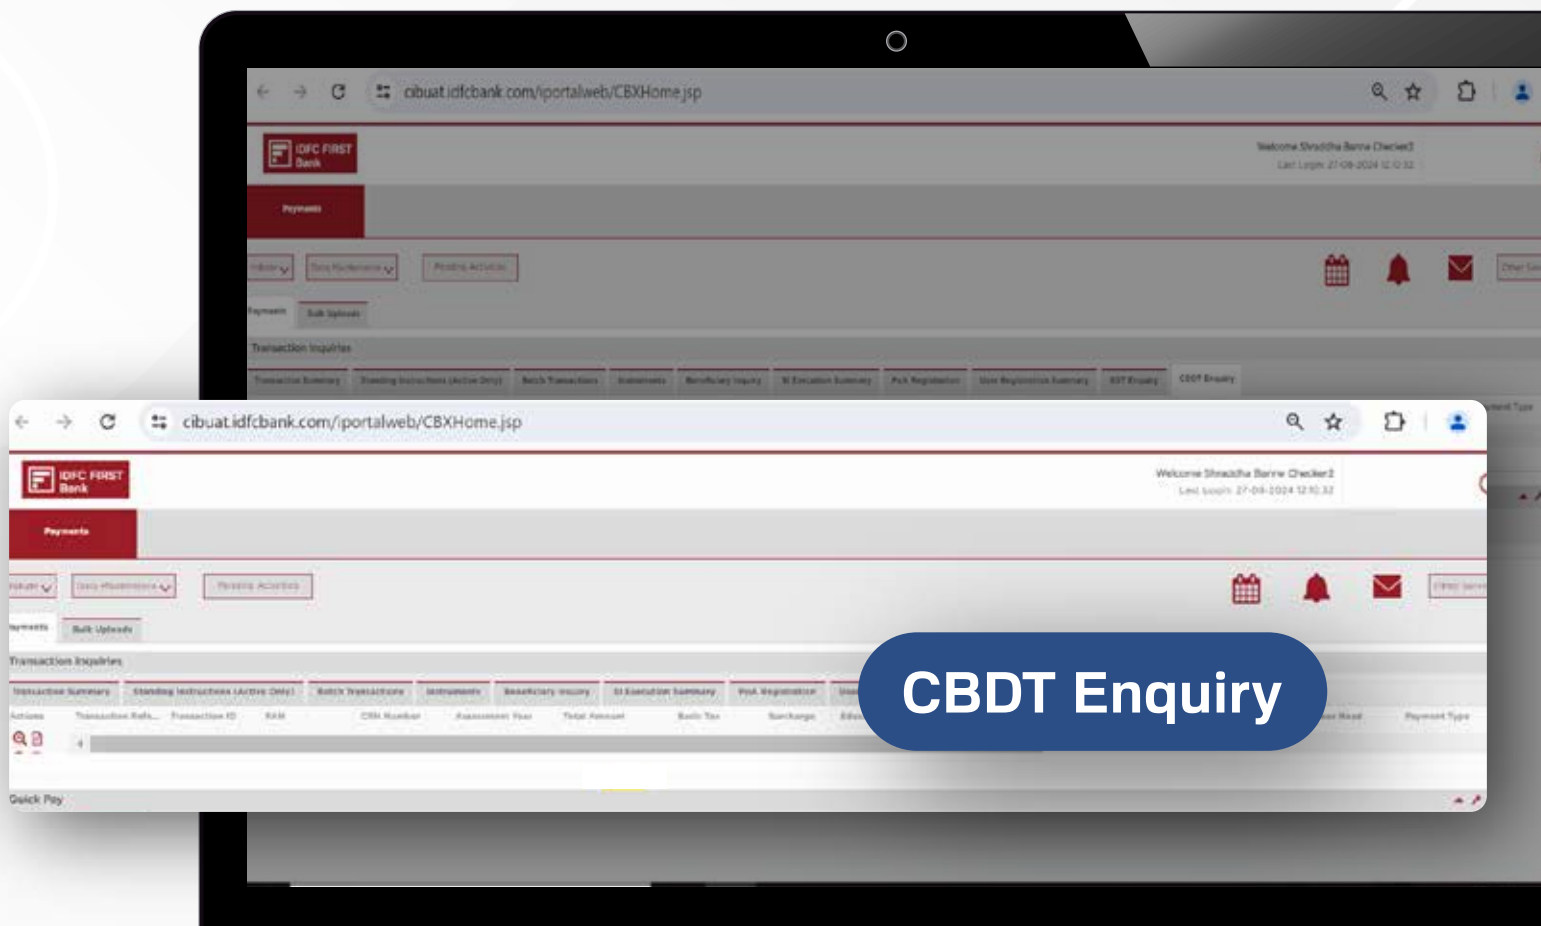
cibuat.idfcbank.com/iportalweb/CBXHome.jsp

IDFC FIRST Bank

Welcome Shraddha Barne Checker2
Last Login: 27-09-2024 12:10:32

Payments

Pending Activities

Payments Bulk Uploads

Transaction Inquiries

Transaction Summary | Standing Instructions (Active Only) | Batch Transactions | Instruments | Beneficiary Inquiry | SI Execution Summary | Payk Registration | User Registration Summary | EST Enquiry | CBDT Enquiry

cibuat.idfcbank.com/iportalweb/CBXHome.jsp

IDFC FIRST Bank

Welcome Shraddha Barne Checker2
Last Login: 27-09-2024 12:10:32

Payments

Pending Activities

Payments Bulk Uploads

Transaction Inquiries

Transaction Summary | Standing Instructions (Active Only) | Batch Transactions | Instruments | Beneficiary Inquiry | SI Execution Summary | Payk Registration

Actions | Transaction Refe... | Transaction ID | PAN | CRN Number | Assessment Year | Total Amount | Basic Tax | Surcharge | Payment Type

Quick Pay

CBDT Enquiry